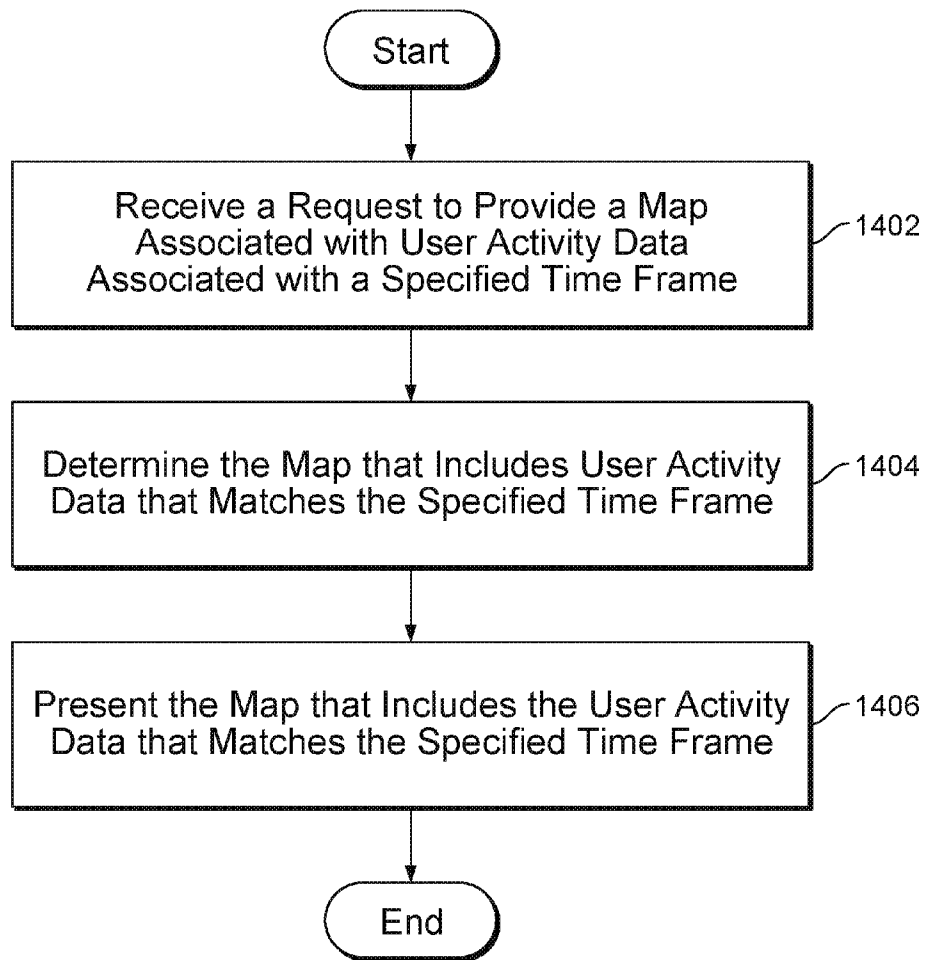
Start

Receive a Request to Provide a Map Associated with User Activity Data Associated with a Specified Time Frame

1402

Determine the Map that Includes User Activity Data that Matches the Specified Time Frame

1404

Present the Map that Includes the User Activity Data that Matches the Specified Time Frame

1406

End